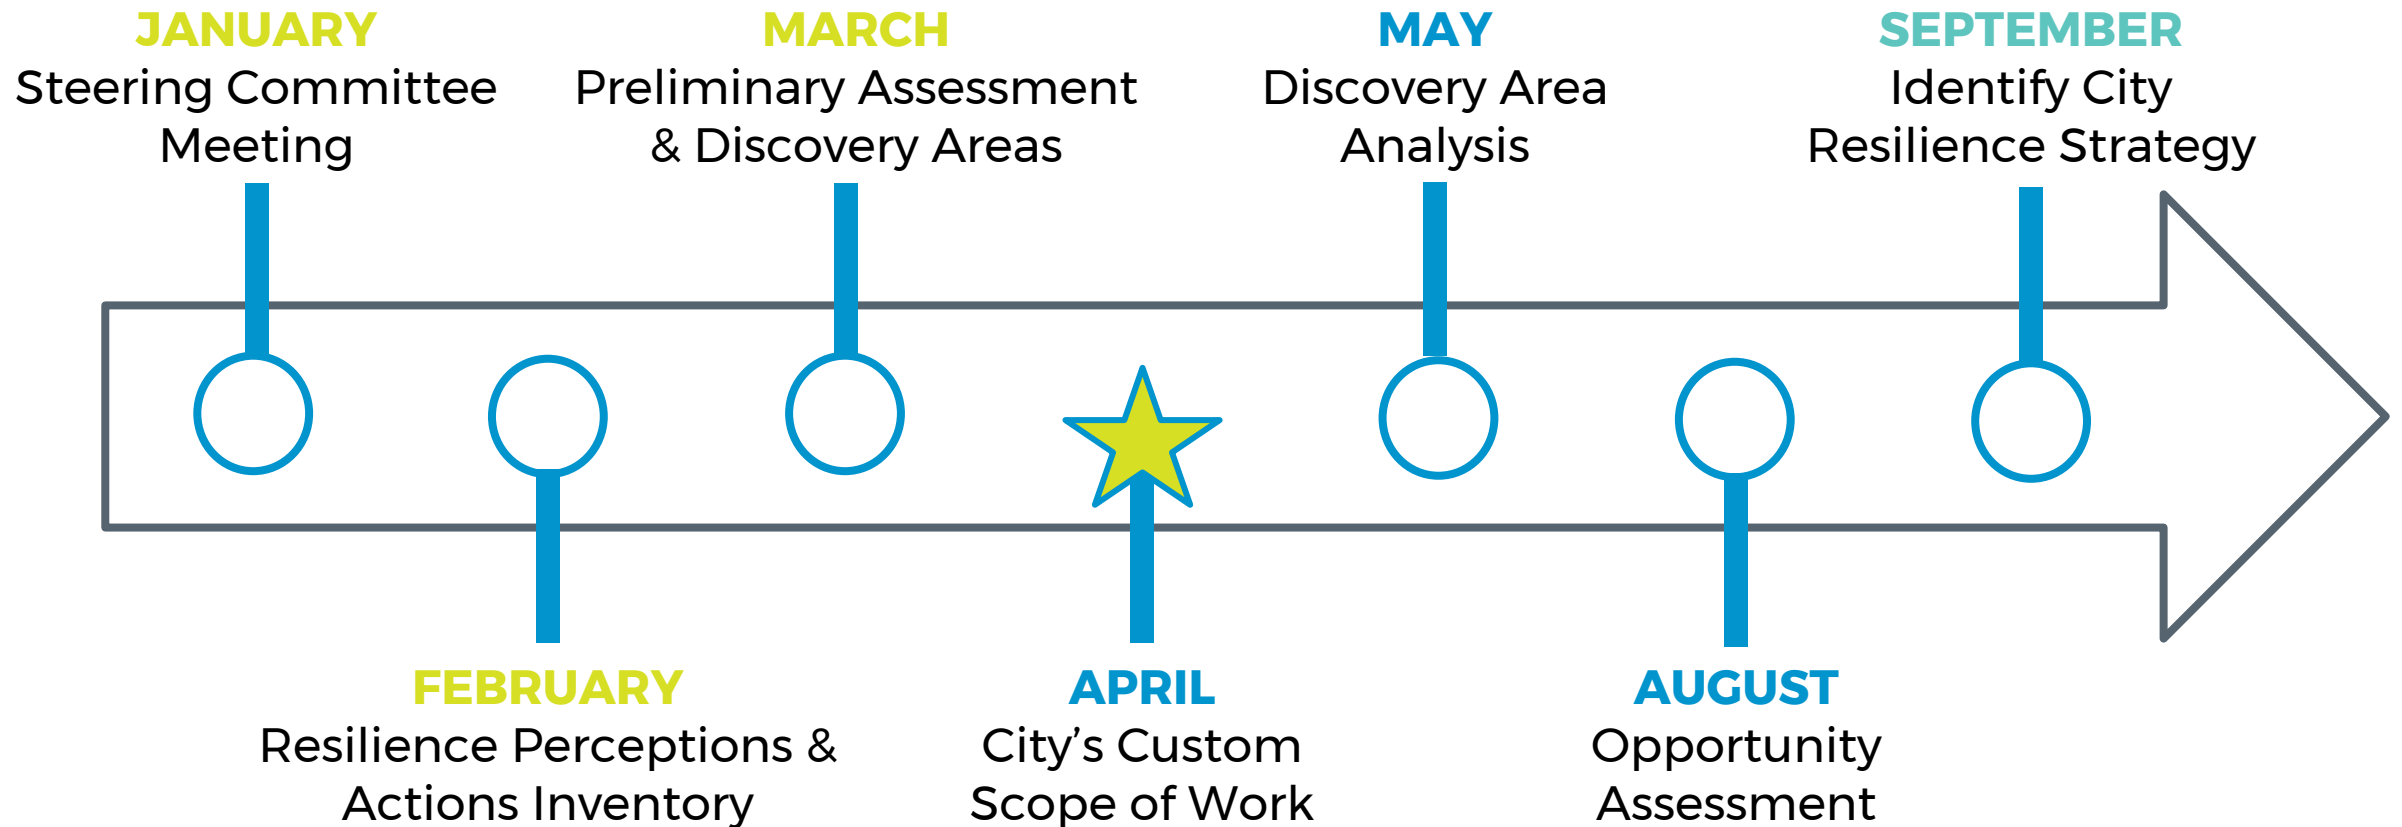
JANUARY
Steering Committee Meeting

MARCH
Preliminary Assessment & Discovery Areas

MAY
Discovery Area Analysis

SEPTEMBER
Identify City Resilience Strategy

FEBRUARY
Resilience Perceptions & Actions Inventory

APRIL
City's Custom Scope of Work

AUGUST
Opportunity Assessment